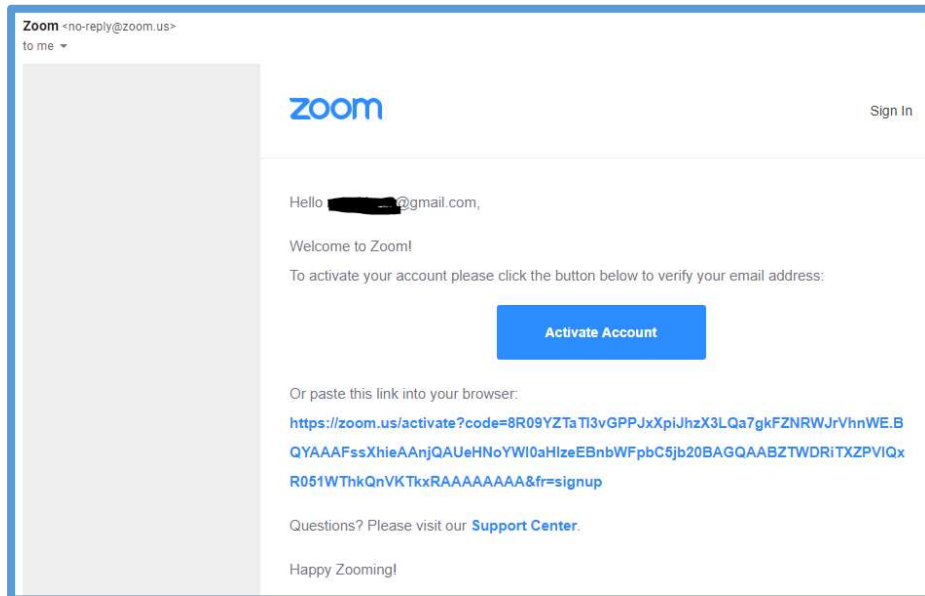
Zoom <no-reply@zoom.us>
to me

zoom

Sign In

Hello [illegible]@gmail.com,

Welcome to Zoom!

To activate your account please click the button below to verify your email address:

Activate Account

Or paste this link into your browser:

https://zoom.us/activate?code=8R09YZTaTI3vGPPJxXpiJhzX3LQa7gkFZNRWJrVhnWE.BQYAAAFssXhieAAnjQAUeHNoYWI0aHlzeEBnbWFpbC5jb20BAGQAABZTWDRiTXZPVIQxR051WThkQnVKTkxRAAAAAAAA&fr=signup

Questions? Please visit our Support Center.

Happy Zooming!